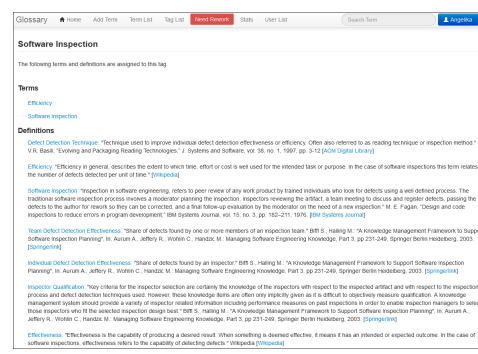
Glossary Home Add Term Term List Tag List Need Rework Stats User List Search Term Angelika

Software Inspection

The following terms and definitions are assigned to this tag.

Terms

Efficiency

Software Inspection

Definitions

Defect Detection Technique: "Technique used to improve individual defect detection effectiveness or efficiency. Often also referred to as reading technique or inspection method." V.R. Basili, "Evolving and Packaging Reading Technologies," J. Systems and Software, vol. 38, no. 1, 1997, pp. 3-12 [ACM Digital Library]

Efficiency: "Efficiency in general, describes the extent to which time, effort or cost is well used for the intended task or purpose. In the case of software inspections this term relates the number of defects detected per unit of time." [Wikipedia]

Software Inspection: "Inspection in software engineering, refers to peer review of any work product by trained individuals who look for defects using a well defined process. The traditional software inspection process involves a moderator planning the inspection, inspectors reviewing the artifact, a team meeting to discuss and register defects, passing the defects to the author for rework so they can be corrected, and a final follow-up evaluation by the moderator on the need of a new inspection." M. E. Fagan, "Design and code inspections to reduce errors in program development," IBM Systems Journal, vol. 15, no. 3, pp. 182–211, 1976. [IBM Systems Journal]

Team Defect Detection Effectiveness: "Share of defects found by one or more members of an inspection team." Biffl S., Halling M.: "A Knowledge Management Framework to Support Software Inspection Planning". In: Aurum A., Jeffery R., Wohlin C., Handzic M.: Managing Software Engineering Knowledge, Part 3, pp 231-249, Springer Berlin Heidelberg, 2003. [Springerlink]

Individual Defect Detection Effectiveness: "Share of defects found by an inspector." Biffl S., Halling M.: "A Knowledge Management Framework to Support Software Inspection Planning". In: Aurum A., Jeffery R., Wohlin C., Handzic M.: Managing Software Engineering Knowledge, Part 3, pp 231-249, Springer Berlin Heidelberg, 2003. [Springerlink]

Inspector Qualification: "Key criteria for the inspector selection are certainly the knowledge of the inspectors with respect to the inspected artifact and with respect to the inspection process and defect detection techniques used; however, these knowledge items are often only implicitly given as it is difficult to objectively measure qualification. A knowledge management system should provide a variety of inspector related information including performance measures on past inspections in order to enable inspection managers to select those inspectors who fit the selected inspection design best." Biffl S., Halling M.: "A Knowledge Management Framework to Support Software Inspection Planning". In: Aurum A., Jeffery R., Wohlin C., Handzic M.: Managing Software Engineering Knowledge, Part 3, pp 231-249, Springer Berlin Heidelberg, 2003. [Springerlink]

Effectiveness: "Effectiveness is the capability of producing a desired result. When something is deemed effective, it means it has an intended or expected outcome. In the case of software inspections, effectiveness refers to the capability of detecting defects." Wikipedia [Wikipedia]